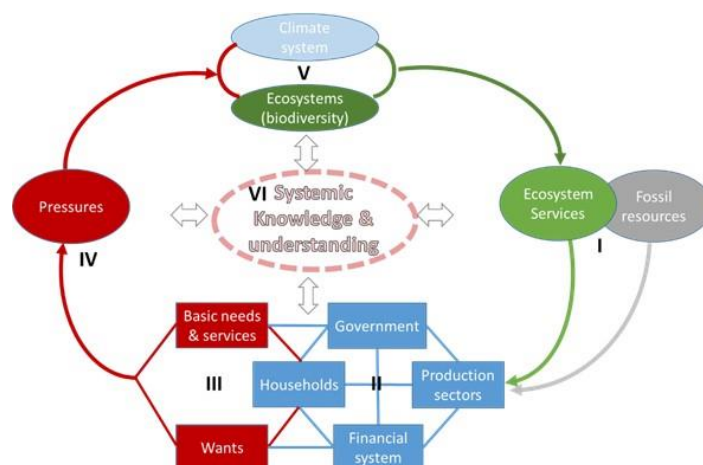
Climate system

V

Ecosystems (biodiversity)

Pressures

VI Systemic Knowledge & understanding

Ecosystem Services

Fossil resources

I

IV

Basic needs & services

Government

III

Households

II

Production sectors

Wants

Financial system